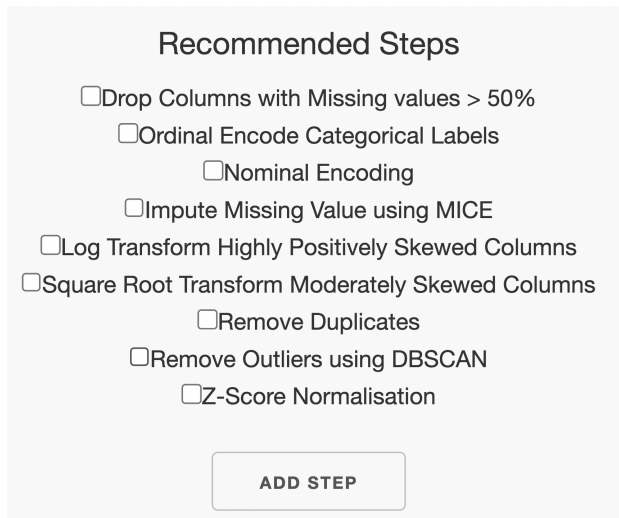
Recommended Steps

Drop Columns with Missing values > 50%
Ordinal Encode Categorical Labels
Nominal Encoding
Impute Missing Value using MICE
Log Transform Highly Positively Skewed Columns
Square Root Transform Moderately Skewed Columns
Remove Duplicates
Remove Outliers using DBSCAN
Z-Score Normalisation

ADD STEP